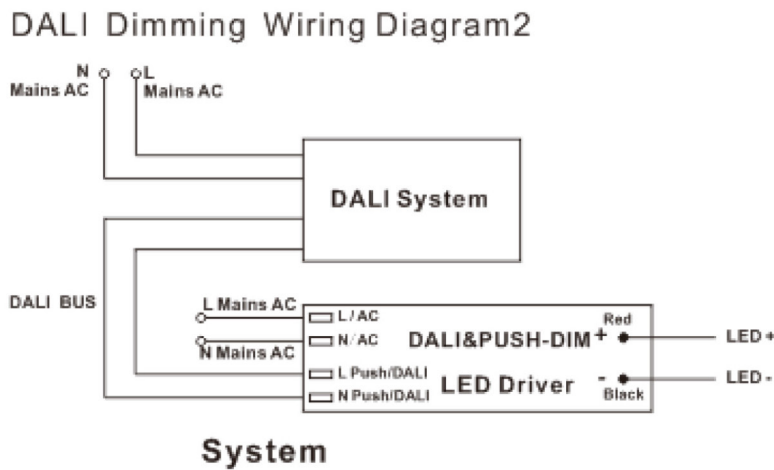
DALI Dimming Wiring Diagram2

N
Mains AC

L
Mains AC

DALI System

DALI BUS

L Mains AC

N Mains AC

L / AC
N / AC
L Push/DALI
N Push/DALI

DALI&PUSH-DIM
LED Driver

Red
+
-
Black

LED +
LED -

System